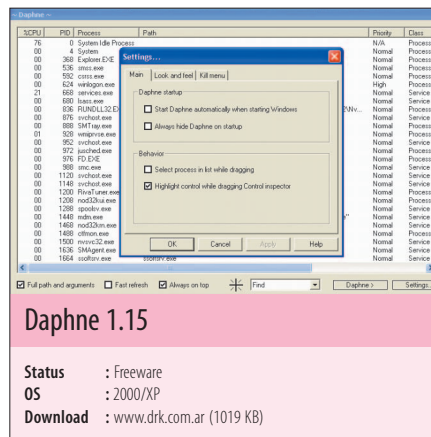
Daphne

| %CPU | PID | Process | Path | Priority | Class |
|---|---|---|---|---|---|
| 76 | 0 | System Idle Process | | N/A | Process |
| 00 | 4 | System | | Normal | Process |
| 00 | 368 | Explorer.EXE | | Normal | Process |
| 00 | 536 | smss.exe | | Normal | Process |
| 00 | 592 | csrss.exe | | Normal | Process |
| 00 | 624 | winlogon.exe | | High | Process |
| 21 | 668 | services.exe | | Normal | Service |
| 00 | 680 | lsass.exe | | Normal | Service |
| 00 | 836 | RUNDLL32.EX | | Normal | Process |
| 00 | 888 | STTray.exe | | Normal | Process |
| 01 | 928 | wmiprvse.exe | | Normal | Service |
| 00 | 952 | svchost.exe | | Normal | Service |
| 00 | 972 | jusched.exe | | Normal | Process |
| 00 | 976 | FD.EXE | | Normal | Process |
| 00 | 988 | smc.exe | | Normal | Service |
| 00 | 1120 | svchost.exe | | Normal | Service |
| 00 | 1148 | svchost.exe | | Normal | Service |
| 00 | 1200 | RivaTuner.exe | | Normal | Process |
| 00 | 1208 | nod32kui.exe | | Normal | Process |
| 00 | 1288 | spoolsv.exe | | Normal | Service |
| 00 | 1448 | mdm.exe | | Normal | Service |
| 00 | 1468 | nod32krn.exe | | Normal | Service |
| 00 | 1488 | ctfmon.exe | | Normal | Process |
| 00 | 1500 | nvsvc32.exe | | Normal | Service |
| 00 | 1636 | SMAgent.exe | | Normal | Service |
| 00 | 1664 | ssdtsrv.exe | | Normal | Service |

Settings...

Main | Look and feel | Kill menu

Daphne startup
Start Daphne automatically when starting Windows
Always hide Daphne on startup

Behavior
Select process in list while dragging
Highlight control while dragging Control inspector

OK | Cancel | Apply | Help

Full path and arguments | Fast refresh | Always on top | Find | Daphne > | Settings

Daphne 1.15

**Status** : Freeware
**OS** : 2000/XP
**Download** : www.drk.com.ar (1019 KB)